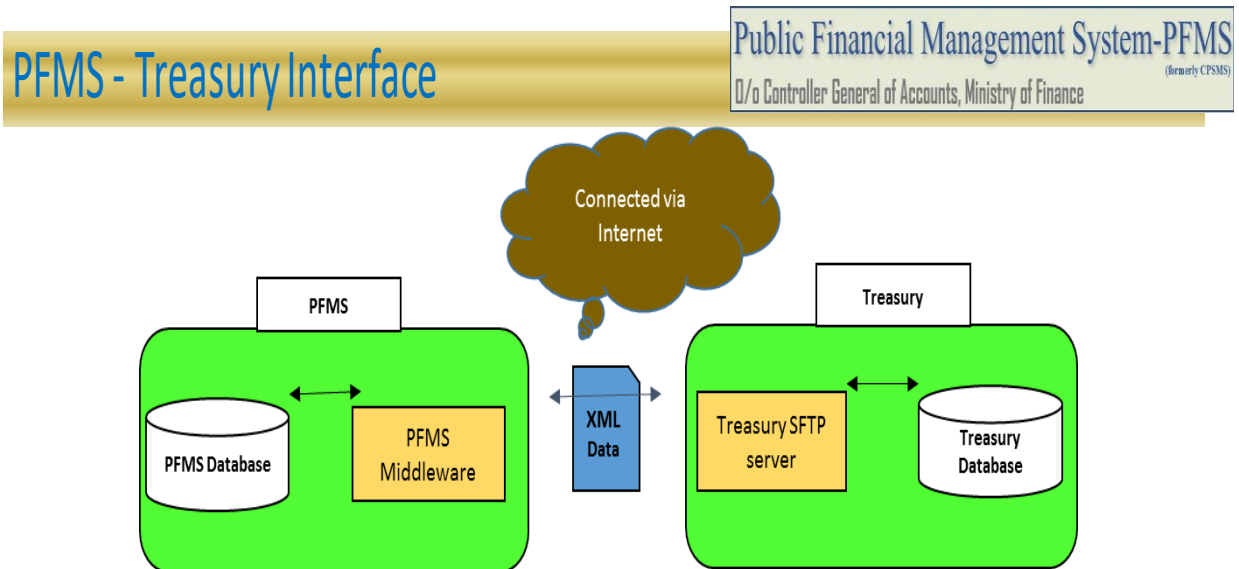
PFMS - Treasury Interface

Public Financial Management System-PFMS
(formerly CPSMS)
O/o Controller General of Accounts, Ministry of Finance

Connected via Internet

PFMS

PFMS Database

PFMS Middleware

XML Data

Treasury

Treasury SFTP server

Treasury Database